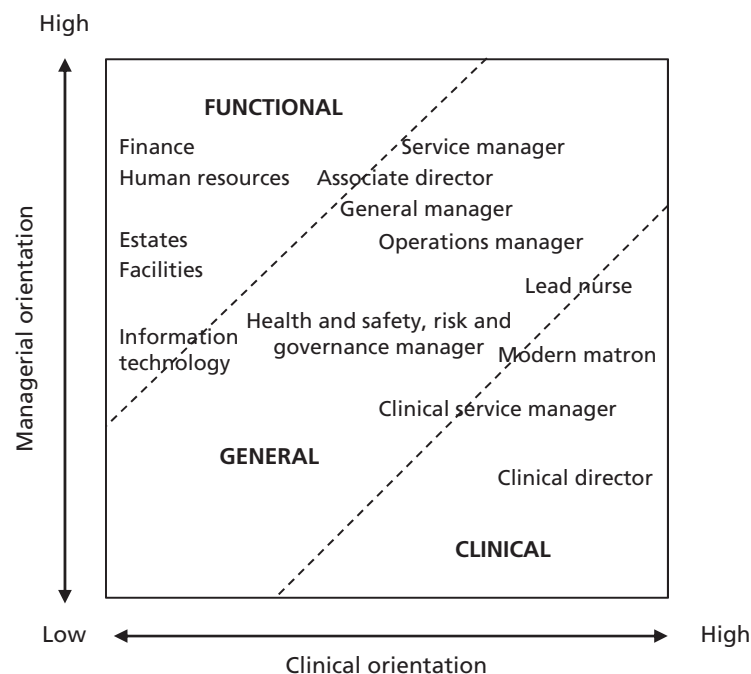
High

Managerial orientation

FUNCTIONAL

Finance

Human resources

Estates

Facilities

Information technology

Service manager

Associate director

General manager

Operations manager

Lead nurse

Health and safety, risk and governance manager

Modern matron

Clinical service manager

GENERAL

Clinical director

CLINICAL

Low

High

Clinical orientation